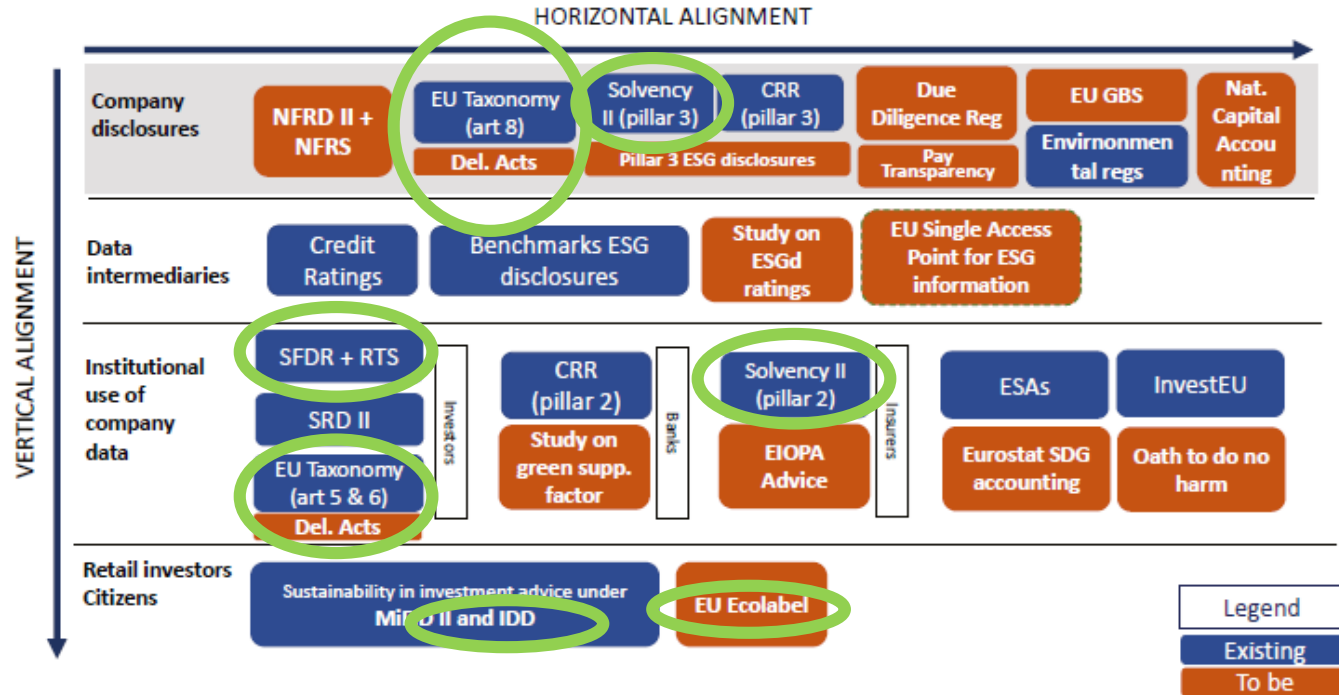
HORIZONTAL ALIGNMENT

VERTICAL ALIGNMENT

Company disclosures

NFRD II + NFRS

EU Taxonomy (art 8)

Del. Acts

Solvency II (pillar 3)

CRR (pillar 3)

Pillar 3 ESG disclosures

Due Diligence Reg

Pay Transparency

EU GBS

Envirnonmental regs

Nat. Capital Accounting

Data intermediaries

Credit Ratings

Benchmarks ESG disclosures

Study on ESGd ratings

EU Single Access Point for ESG information

Institutional use of company data

SFDR + RTS

SRD II

EU Taxonomy (art 5 & 6)

Del. Acts

Investors

CRR (pillar 2)

Study on green supp. factor

Banks

Solvency II (pillar 2)

EIOPA Advice

Insurers

ESAs

InvestEU

Eurostat SDG accounting

Oath to do no harm

Retail investors Citizens

Sustainability in investment advice under Mi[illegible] II and IDD

EU Ecolabel

Legend

Existing

To be